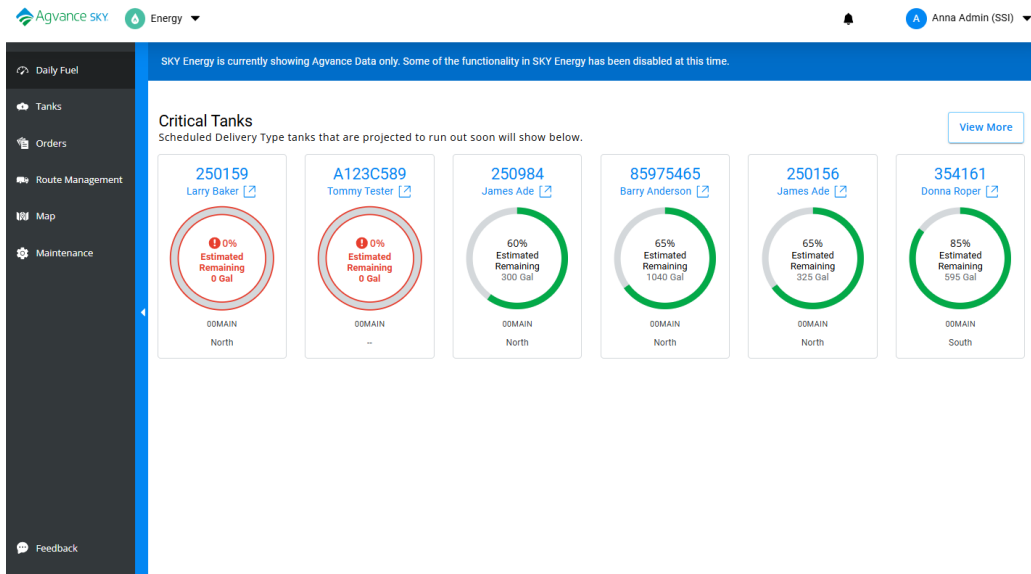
Agvance SKY Energy

A Anna Admin (SSI)

Daily Fuel
Tanks
Orders
Route Management
Map
Maintenance

SKY Energy is currently showing Agvance Data only. Some of the functionality in SKY Energy has been disabled at this time.

Critical Tanks
Scheduled Delivery Type tanks that are projected to run out soon will show below.

View More

250159
Larry Baker
0%
Estimated Remaining
0 Gal
00MAIN
North

A123C589
Tommy Tester
0%
Estimated Remaining
0 Gal
00MAIN
--

250984
James Ade
60%
Estimated Remaining
300 Gal
00MAIN
North

85975465
Barry Anderson
65%
Estimated Remaining
1040 Gal
00MAIN
North

250156
James Ade
65%
Estimated Remaining
325 Gal
00MAIN
North

354161
Donna Roper
85%
Estimated Remaining
595 Gal
00MAIN
South

Feedback